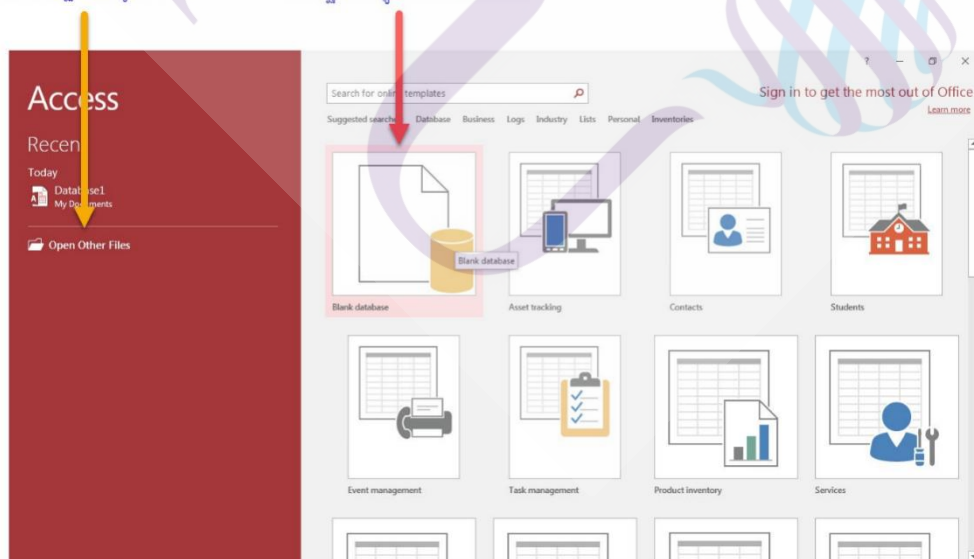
Access

Recen

Today

Database1
My Documents

Open Other Files

Search for online templates

Suggested searches: Database Business Logs Industry Lists Personal Inventories

Sign in to get the most out of Office
Learn more

Blank database

Blank database

Asset tracking

Contacts

Students

Event management

Task management

Product inventory

Services